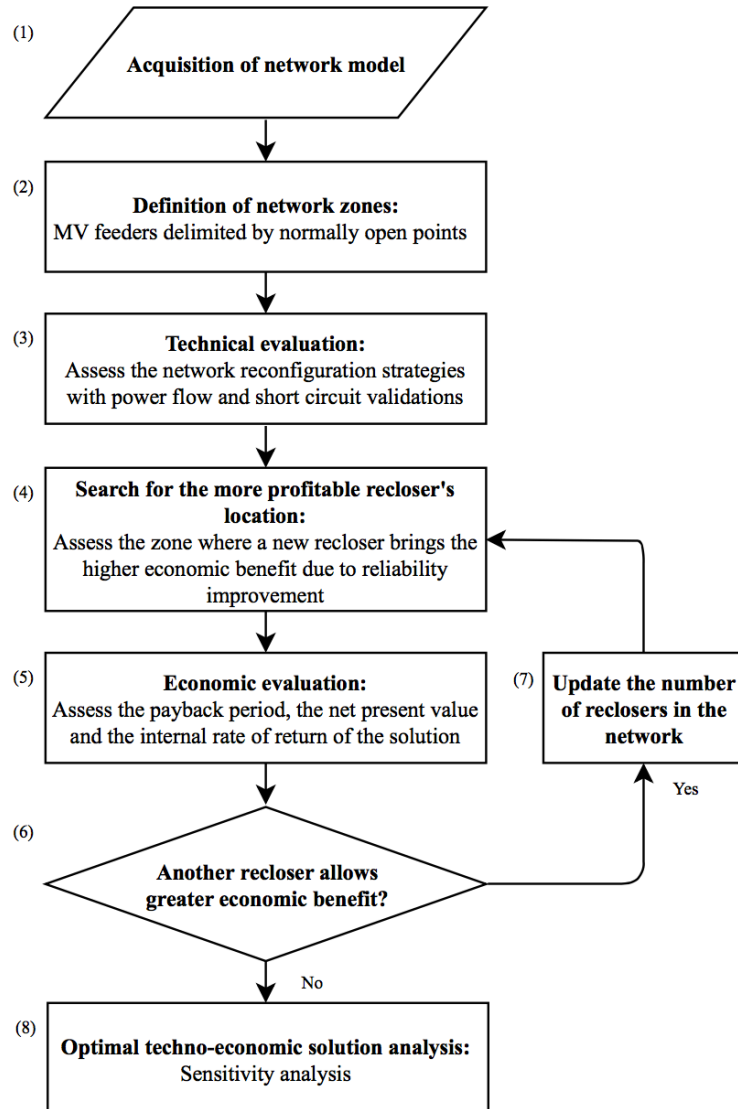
(1)

Acquisition of network model

(2)

Definition of network zones:
MV feeders delimited by normally open points

(3)

Technical evaluation:
Assess the network reconfiguration strategies with power flow and short circuit validations

(4)

Search for the more profitable recloser's location:
Assess the zone where a new recloser brings the higher economic benefit due to reliability improvement

(5)

Economic evaluation:
Assess the payback period, the net present value and the internal rate of return of the solution

(7)

Update the number of reclosers in the network

Yes

(6)

Another recloser allows greater economic benefit?

No

(8)

Optimal techno-economic solution analysis:
Sensitivity analysis